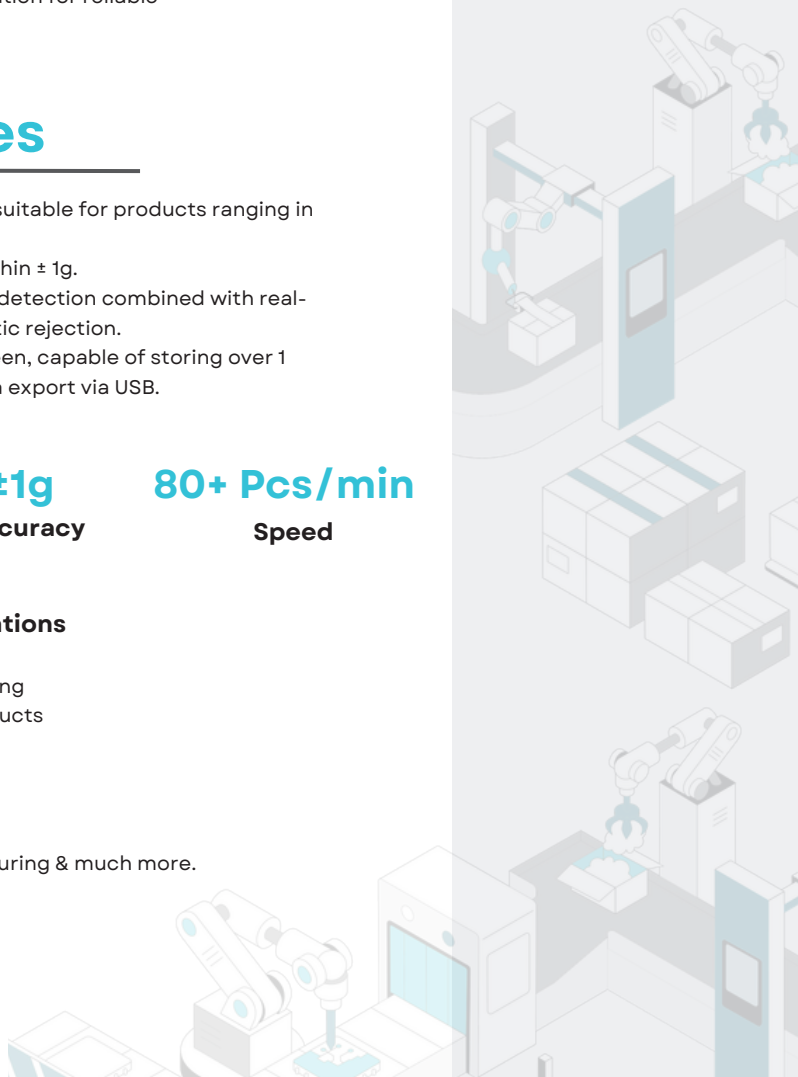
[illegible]tion for reliable

es

suitable for products ranging in

hin ± 1g.
detection combined with real-
tic rejection.
en, capable of storing over 1
n export via USB.

±1g
curacy

80+ Pcs/min
Speed

ntions

ng
ucts

uring & much more.